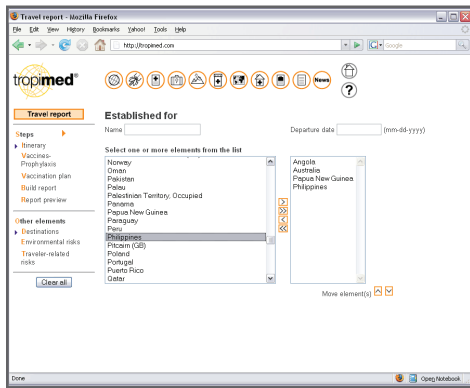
Travel report - Mozilla Firefox

File Edit View History Bookmarks Yahoo! Tools Help

http://tropimed.com

Google

tropimed®

News

?

Travel report

Steps

Itinerary

Vaccines-Prophylaxis

Vaccination plan

Build report

Report preview

Other elements

Destinations

Environmental risks

Traveler-related risks

Clear all

Established for

Name

Departure date (mm-dd-yyyy)

Select one or more elements from the list

Norway
Oman
Pakistan
Palau
Palestinian Territory, Occupied
Panama
Papua New Guinea
Paraguay
Peru
Philippines
Pitcairn (GB)
Poland
Portugal
Puerto Rico
Qatar

>
>>
<
<<

Angola
Australia
Papua New Guinea
Philippines

Move element(s)

Done

Open Notebook